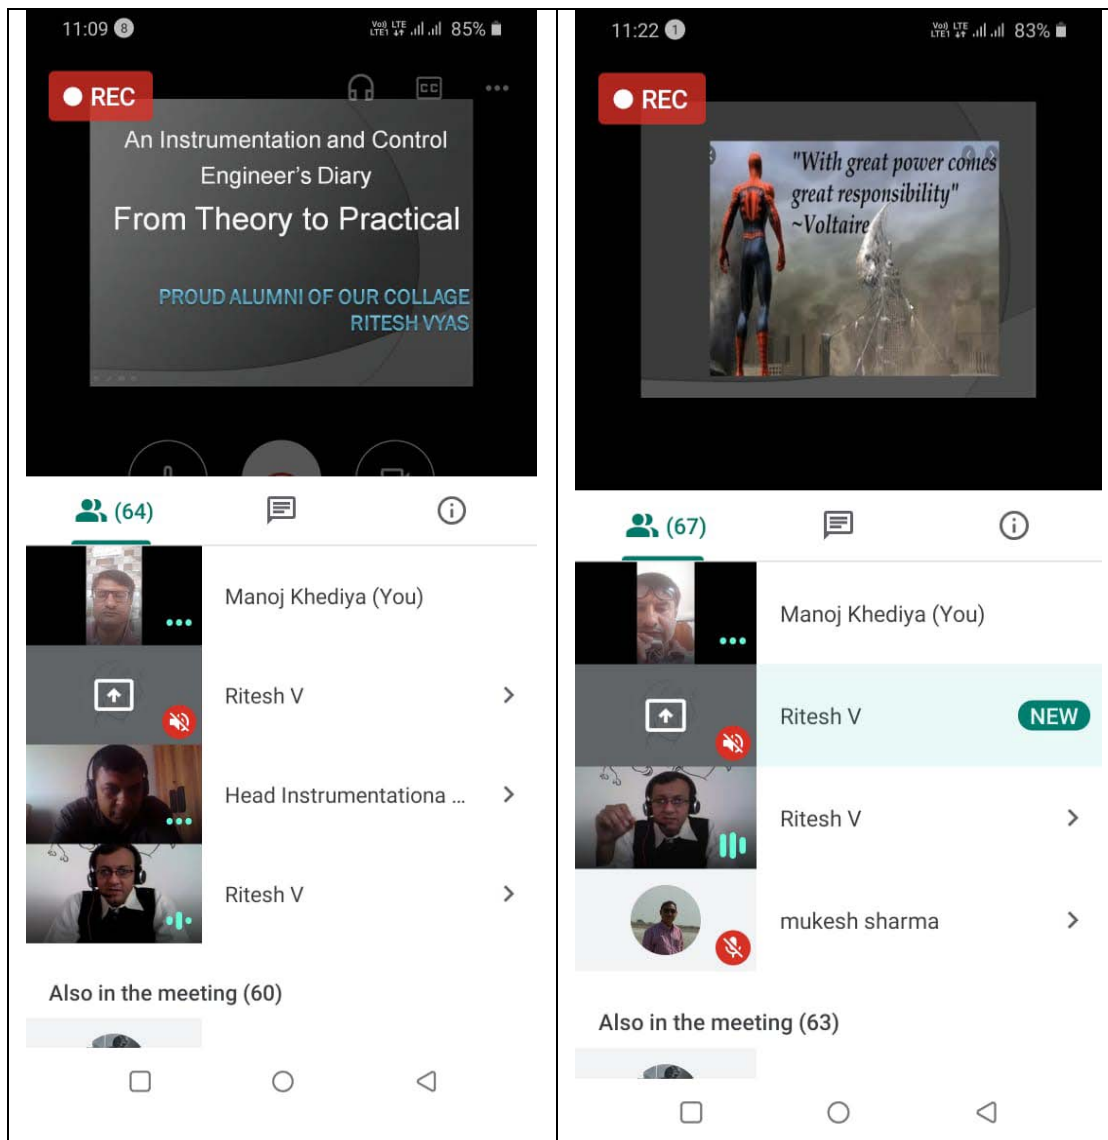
11:09 8
Vo) LTE LTE1 85%

REC

An Instrumentation and Control Engineer's Diary

From Theory to Practical

PROUD ALUMNI OF OUR COLLAGE
RITESH VYAS

(64)

Manoj Khediya (You)

Ritesh V

Head Instrumentationa ...

Ritesh V

Also in the meeting (60)

11:22 1
Vo) LTE LTE1 83%

REC

"With great power comes great responsibility"
~Voltaire

(67)

Manoj Khediya (You)

Ritesh V
NEW

Ritesh V

mukesh sharma

Also in the meeting (63)